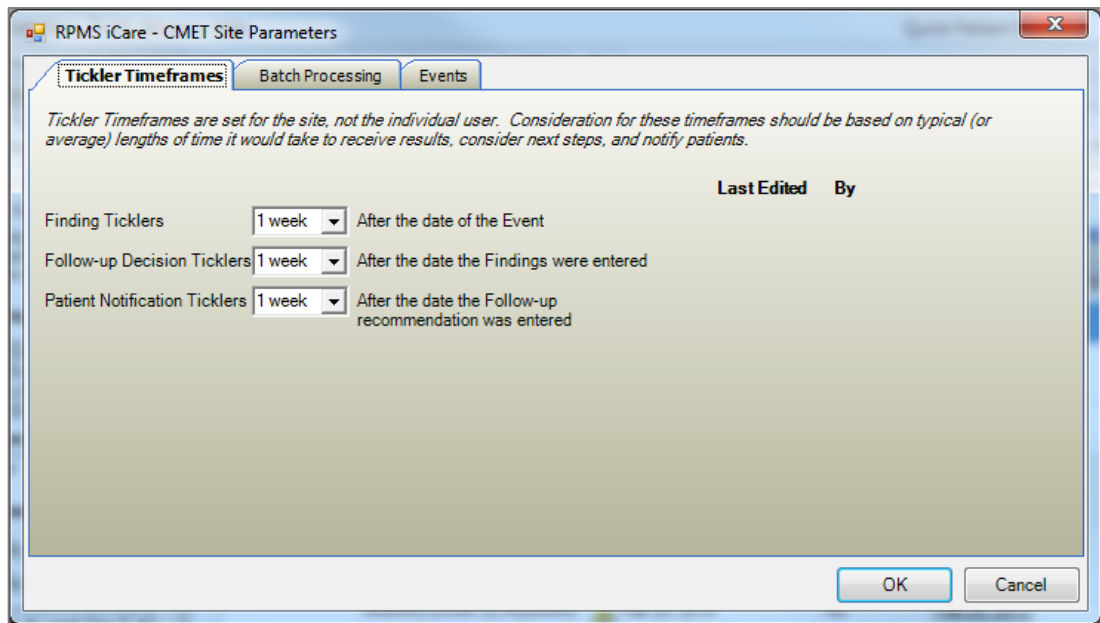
RPMS iCare - CMET Site Parameters

Tickler Timeframes | Batch Processing | Events

Tickler Timeframes are set for the site, not the individual user. Consideration for these timeframes should be based on typical (or average) lengths of time it would take to receive results, consider next steps, and notify patients.

Last Edited By

Finding Ticklers 1 week After the date of the Event

Follow-up Decision Ticklers 1 week After the date the Findings were entered

Patient Notification Ticklers 1 week After the date the Follow-up recommendation was entered

OK Cancel